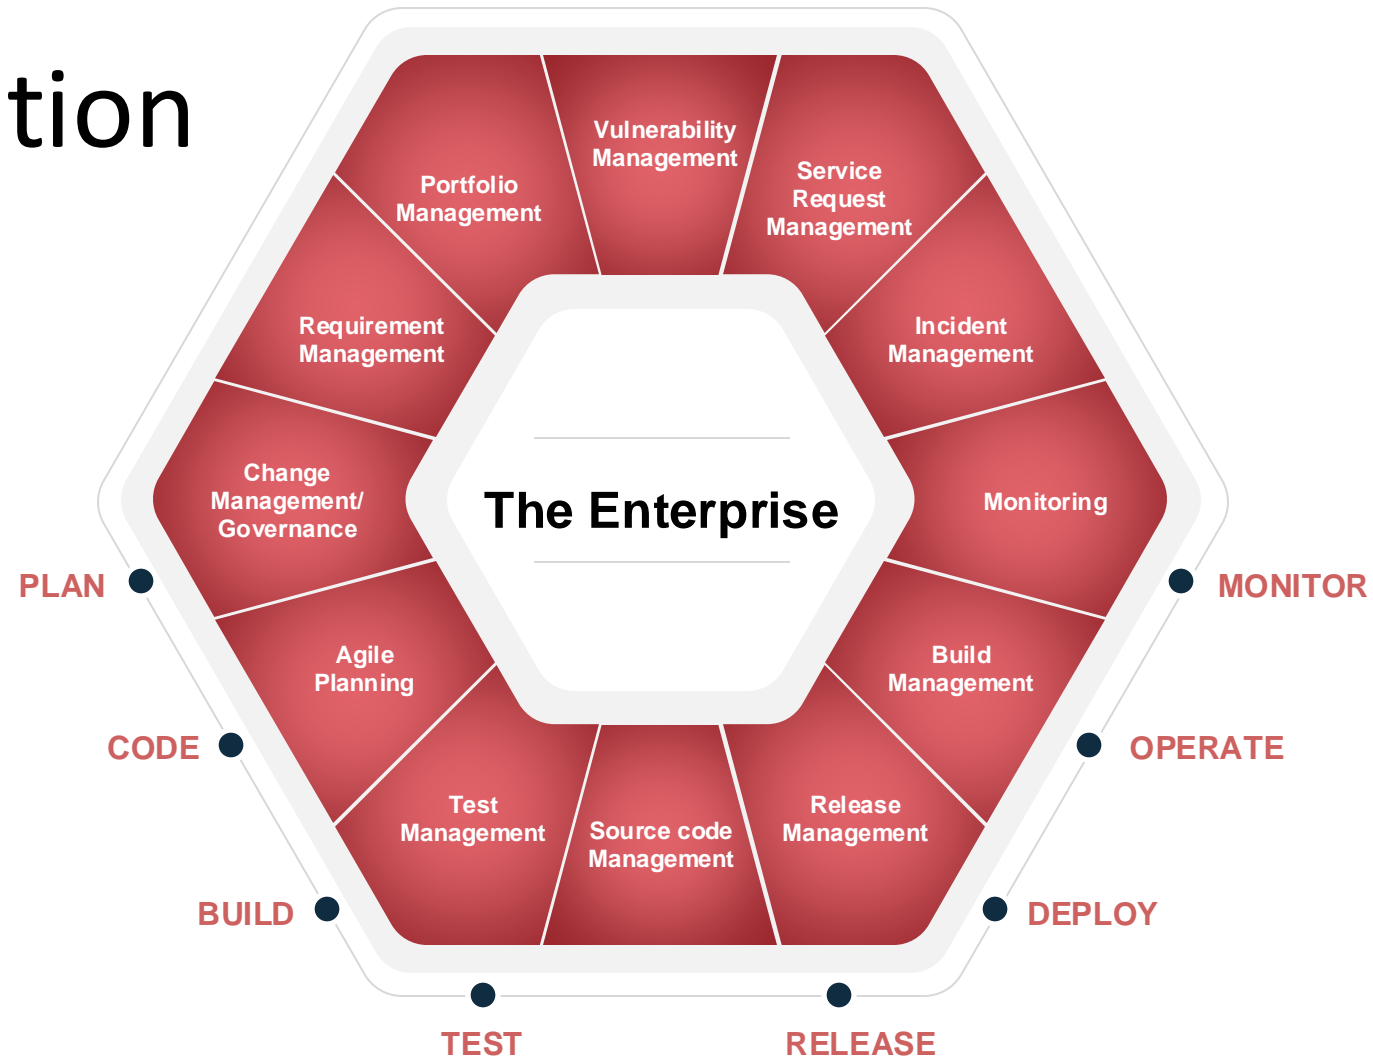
tion

Vulnerability Management

Service Request Management

Portfolio Management

Requirement Management

Incident Management

Change Management/ Governance

The Enterprise

Monitoring

PLAN

MONITOR

Agile Planning

Build Management

CODE

OPERATE

Test Management

Source code Management

Release Management

BUILD

DEPLOY

TEST

RELEASE